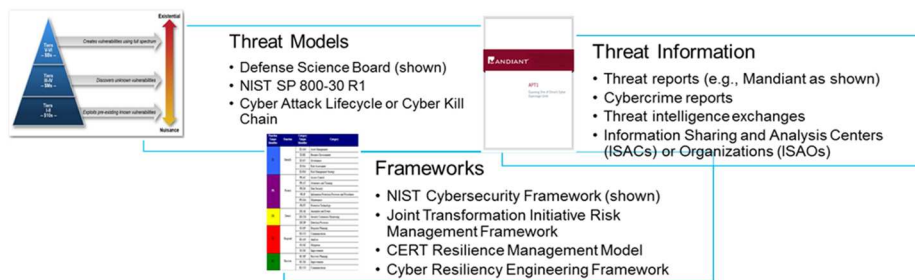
Existential

Tiers V-VI
$$$s

Tiers III-IV
$$Ms

Tiers I-II
$10s

Creates vulnerabilities using full spectrum

Discovers unknown vulnerabilities

Exploits pre-existing known vulnerabilities

Nuisance

Threat Models

• Defense Science Board (shown)
• NIST SP 800-30 R1
• Cyber Attack Lifecycle or Cyber Kill Chain

MANDIANT

APT1

Threat Information

• Threat reports (e.g., Mandiant as shown)
• Cybercrime reports
• Threat intelligence exchanges
• Information Sharing and Analysis Centers (ISACs) or Organizations (ISAOs)

Identify

Protect

Detect

Respond

Recover

Frameworks

• NIST Cybersecurity Framework (shown)
• Joint Transformation Initiative Risk Management Framework
• CERT Resilience Management Model
• Cyber Resiliency Engineering Framework